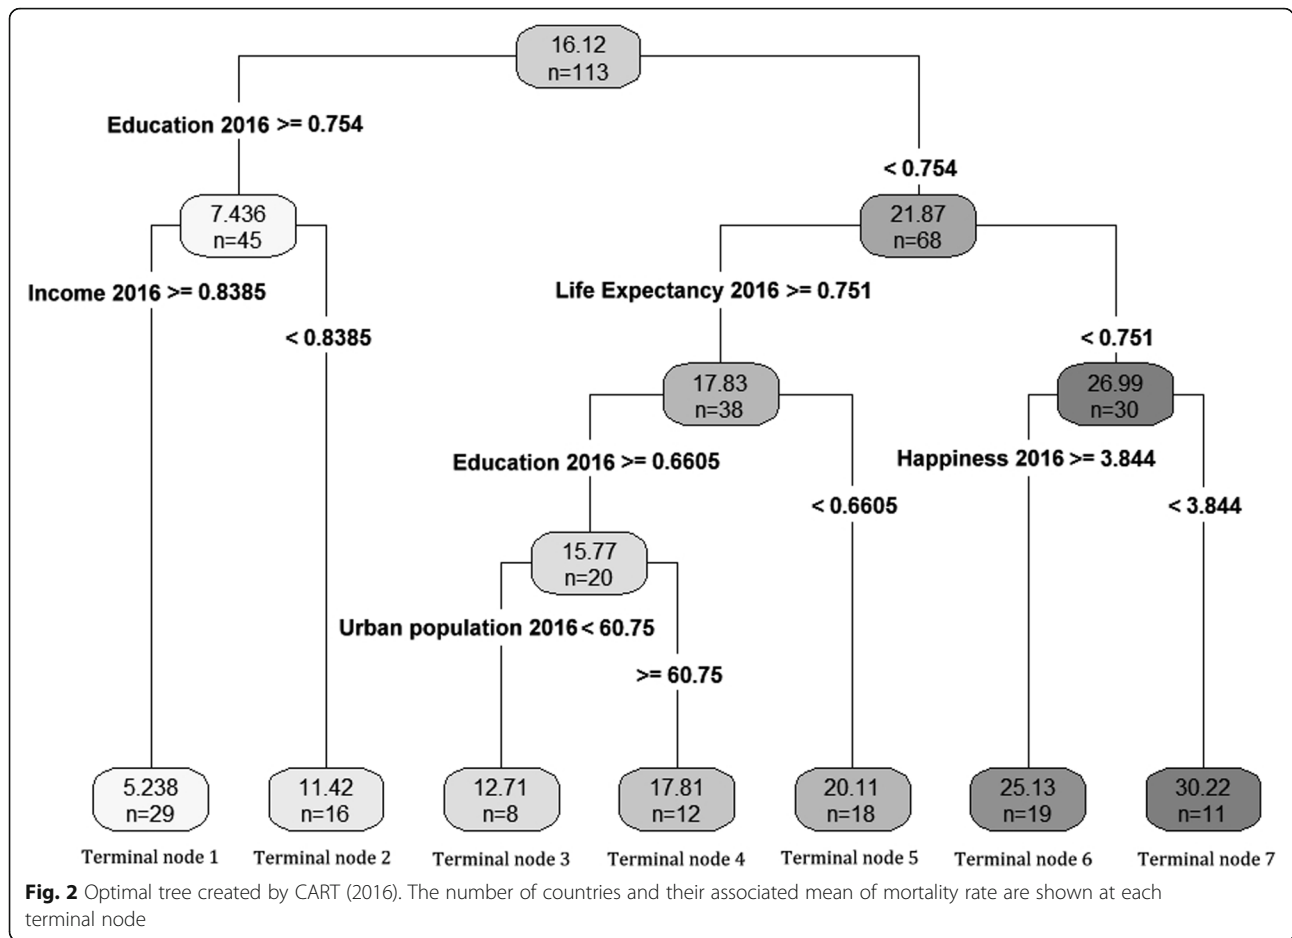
16.12
n=113

Education 2016 >= 0.754

< 0.754

7.436
n=45

21.87
n=68

Income 2016 >= 0.8385

< 0.8385

Life Expectancy 2016 >= 0.751

< 0.751

17.83
n=38

26.99
n=30

Education 2016 >= 0.6605

< 0.6605

Happiness 2016 >= 3.844

< 3.844

15.77
n=20

Urban population 2016 < 60.75

>= 60.75

5.238
n=29

11.42
n=16

12.71
n=8

17.81
n=12

20.11
n=18

25.13
n=19

30.22
n=11

Terminal node 1

Terminal node 2

Terminal node 3

Terminal node 4

Terminal node 5

Terminal node 6

Terminal node 7

Fig. 2 Optimal tree created by CART (2016). The number of countries and their associated mean of mortality rate are shown at each terminal node